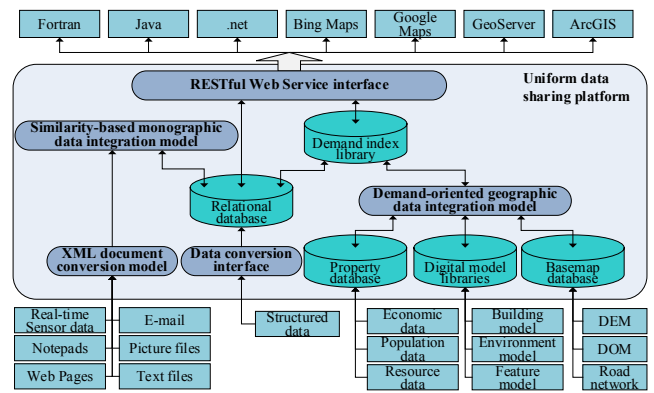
Fortran
Java
.net
Bing Maps
Google Maps
GeoServer
ArcGIS

RESTful Web Service interface
Uniform data sharing platform

Similarity-based monographic data integration model
Demand index library
Relational database
Demand-oriented geographic data integration model
XML document conversion model
Data conversion interface
Property database
Digital model libraries
Basemap database

Real-time Sensor data
E-mail
Notepads
Picture files
Web Pages
Text files
Structured data
Economic data
Population data
Resource data
Building model
Environment model
Feature model
DEM
DOM
Road network